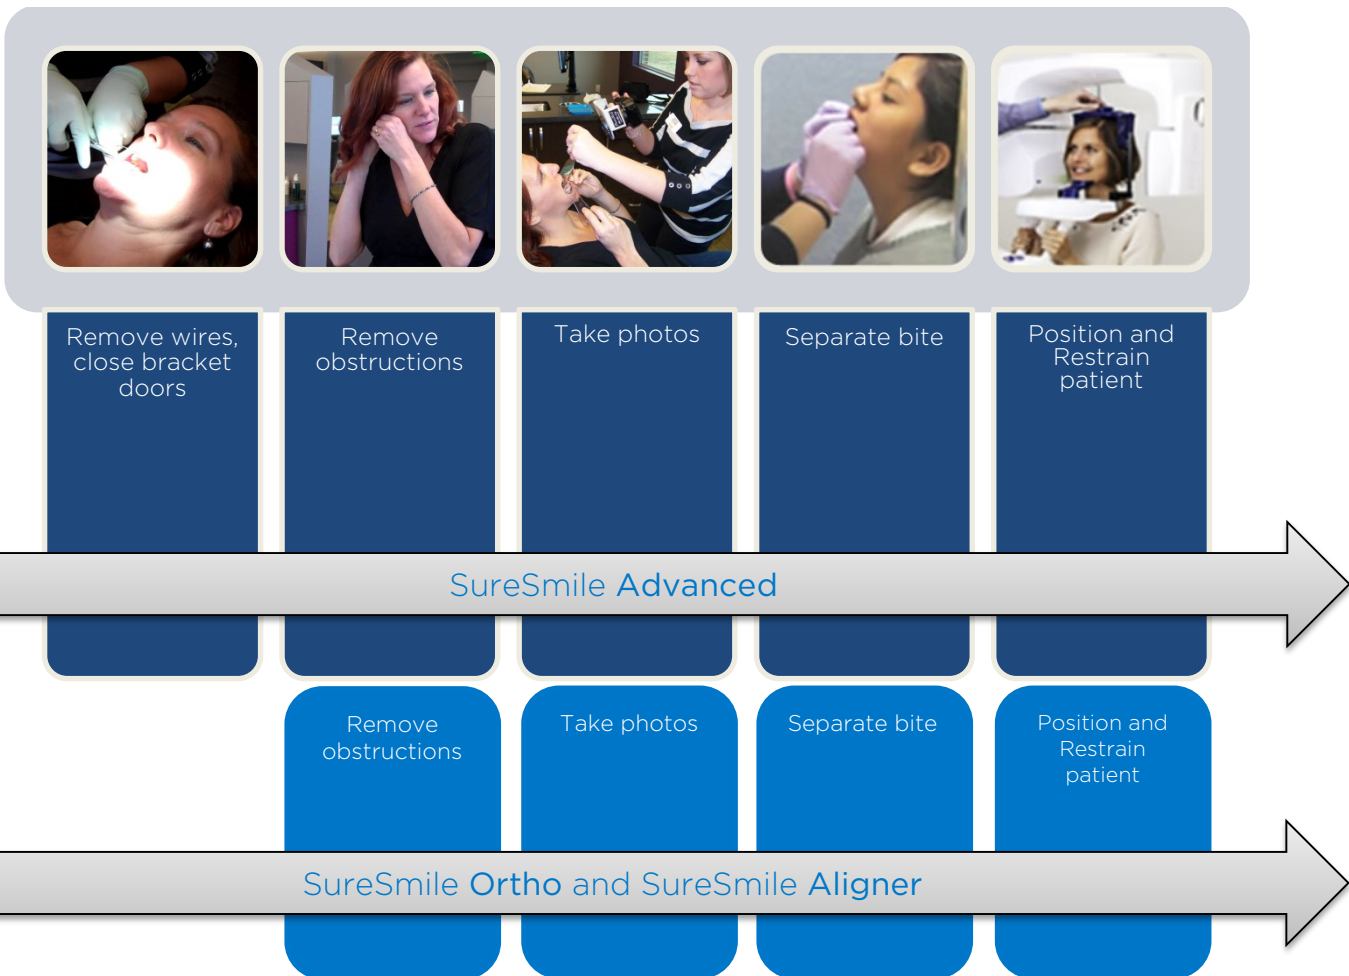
Remove wires, close bracket doors

Remove obstructions

Take photos

Separate bite

Position and Restrain patient

SureSmile Advanced

Remove obstructions

Take photos

Separate bite

Position and Restrain patient

SureSmile Ortho and SureSmile Aligner